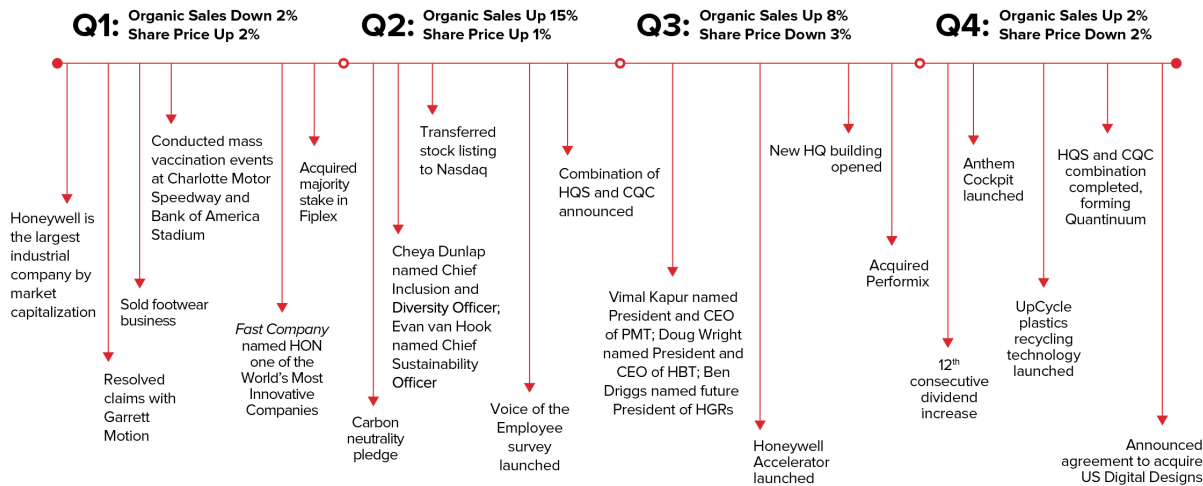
Q1: Organic Sales Down 2%
Share Price Up 2%

Q2: Organic Sales Up 15%
Share Price Up 1%

Q3: Organic Sales Up 8%
Share Price Down 3%

Q4: Organic Sales Up 2%
Share Price Down 2%

Honeywell is the largest industrial company by market capitalization

Resolved claims with Garrett Motion

Sold footwear business

Conducted mass vaccination events at Charlotte Motor Speedway and Bank of America Stadium

*Fast Company* named HON one of the World's Most Innovative Companies

Acquired majority stake in Fiplex

Carbon neutrality pledge

Cheya Dunlap named Chief Inclusion and Diversity Officer; Evan van Hook named Chief Sustainability Officer

Transferred stock listing to Nasdaq

Voice of the Employee survey launched

Combination of HQS and CQC announced

Vimal Kapur named President and CEO of PMT; Doug Wright named President and CEO of HBT; Ben Driggs named future President of HGRs

Honeywell Accelerator launched

New HQ building opened

Acquired Performix

$12^{th}$ consecutive dividend increase

Anthem Cockpit launched

UpCycle plastics recycling technology launched

HQS and CQC combination completed, forming Quantinuum

Announced agreement to acquire US Digital Designs